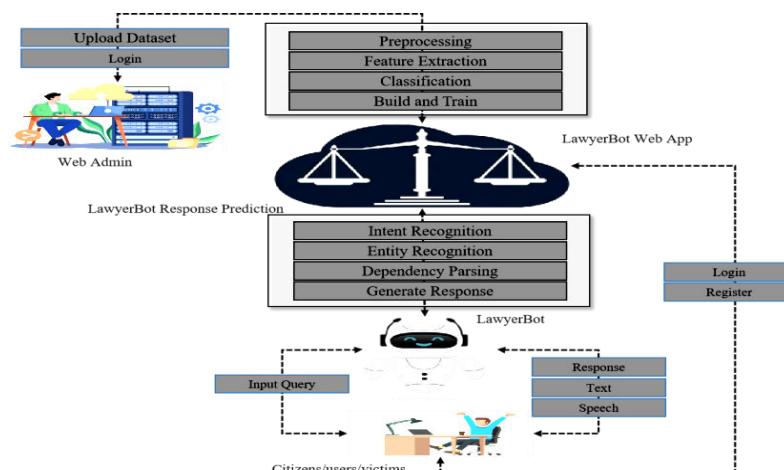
Upload Dataset
Login

Web Admin

Preprocessing
Feature Extraction
Classification
Build and Train

LawyerBot Web App

LawyerBot Response Prediction

Intent Recognition
Entity Recognition
Dependency Parsing
Generate Response

Login
Register

LawyerBot

Input Query

Response
Text
Speech

Citizens/users/victims